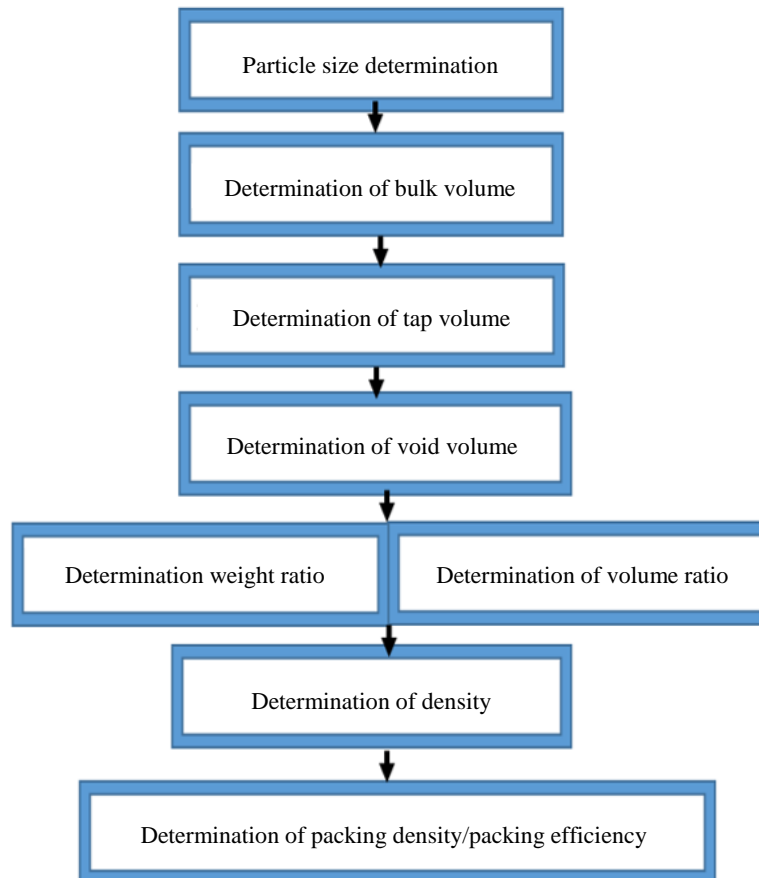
Particle size determination

Determination of bulk volume

Determination of tap volume

Determination of void volume

Determination weight ratio

Determination of volume ratio

Determination of density

Determination of packing density/packing efficiency